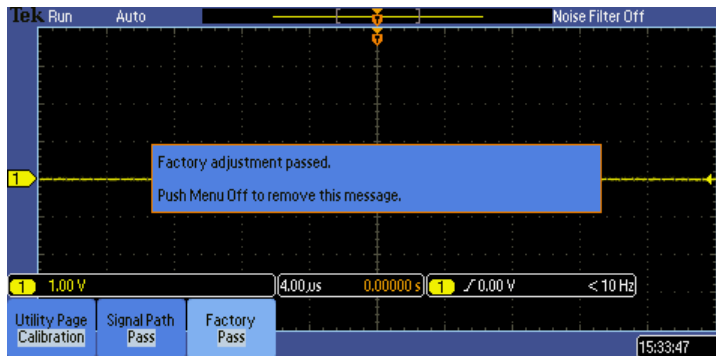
Tek Run Auto

Noise Filter Off

1

Factory adjustment passed.

Push Menu Off to remove this message.

1 1.00 V

4.00 µs 0.00000 s

1 ⁄ 0.00 V < 10 Hz

Utility Page
Calibration

Signal Path
Pass

Factory
Pass

15:33:47